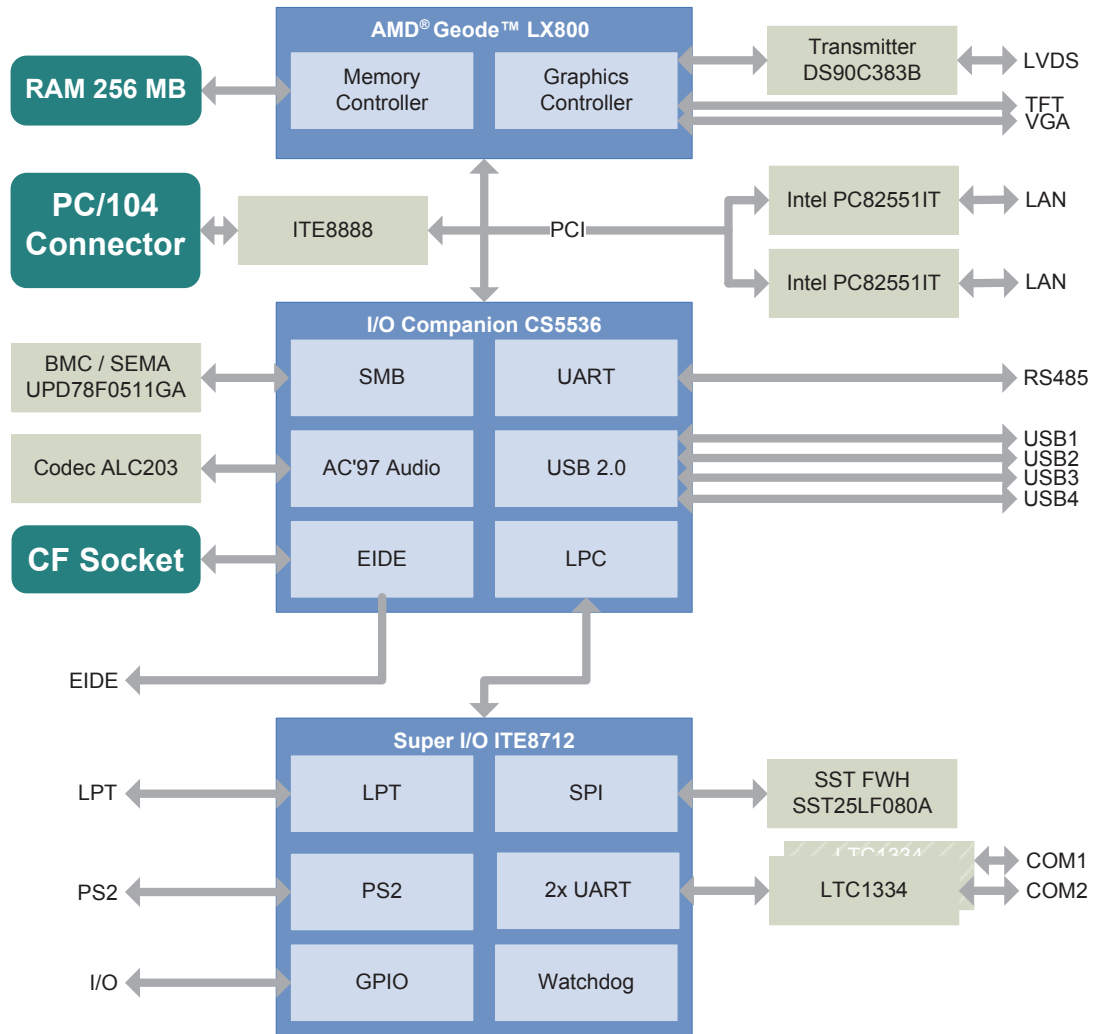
AMD® Geode™ LX800

RAM 256 MB

Memory Controller

Graphics Controller

Transmitter DS90C383B

LVDS

TFT
VGA

PC/104 Connector

ITE8888

PCI

Intel PC82551IT

LAN

Intel PC82551IT

LAN

I/O Companion CS5536

BMC / SEMA UPD78F0511GA

SMB

UART

RS485

Codec ALC203

AC'97 Audio

USB 2.0

USB1
USB2
USB3
USB4

CF Socket

EIDE

LPC

EIDE

Super I/O ITE8712

LPT

LPT

SPI

SST FWH SST25LF080A

PS2

PS2

2x UART

LTC1334

LTC1334

COM1
COM2

I/O

GPIO

Watchdog